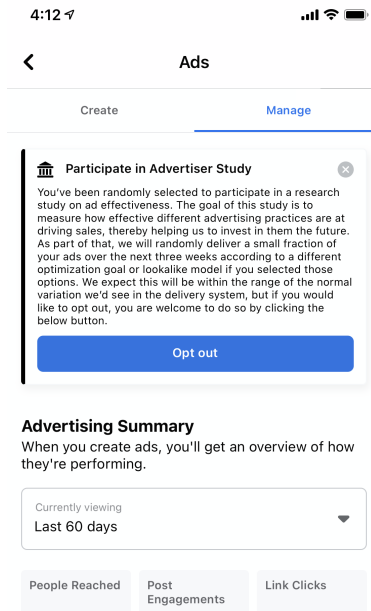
4:12

Ads

Create

Manage

Participate in Advertiser Study

You've been randomly selected to participate in a research study on ad effectiveness. The goal of this study is to measure how effective different advertising practices are at driving sales, thereby helping us to invest in them the future. As part of that, we will randomly deliver a small fraction of your ads over the next three weeks according to a different optimization goal or lookalike model if you selected those options. We expect this will be within the range of the normal variation we'd see in the delivery system, but if you would like to opt out, you are welcome to do so by clicking the below button.

Opt out

Advertising Summary

When you create ads, you'll get an overview of how they're performing.

Currently viewing

Last 60 days

People Reached

Post Engagements

Link Clicks